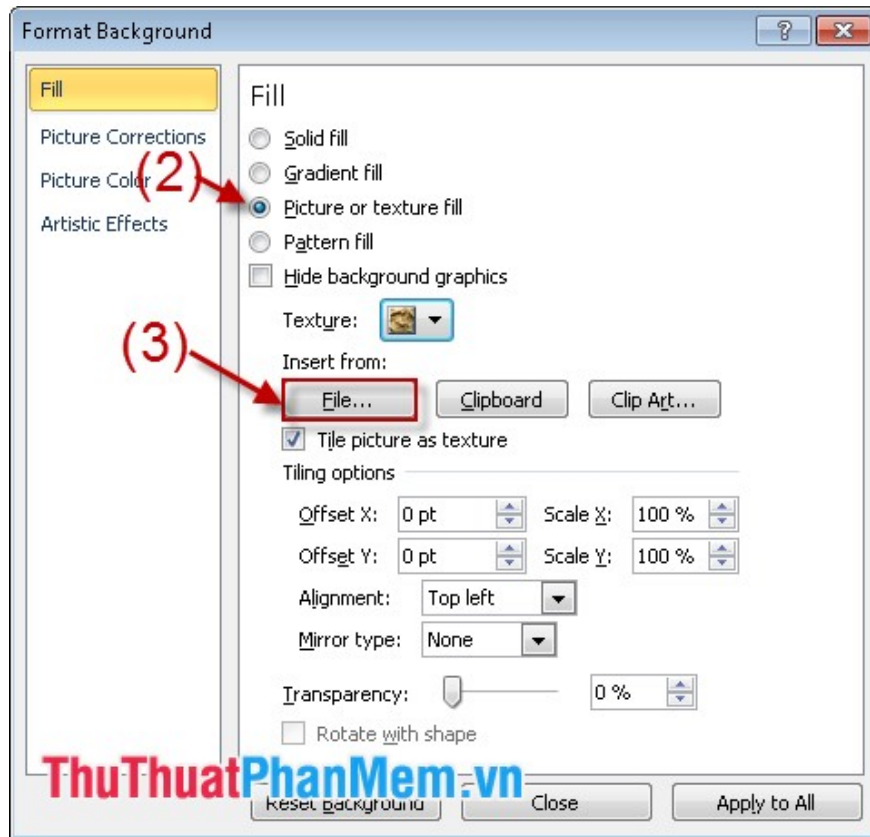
Format Background

?

Fill

Picture Corrections

Picture Color

Artistic Effects

Fill

Solid fill

Gradient fill

Picture or texture fill

Pattern fill

Hide background graphics

Texture:

Insert from:

File...

Clipboard

Clip Art...

Tile picture as texture

Tiling options

Offset X: 0 pt

Scale X: 100 %

Offset Y: 0 pt

Scale Y: 100 %

Alignment: Top left

Mirror type: None

Transparency: 0 %

Rotate with shape

(2)

(3)

ThuThuatPhanMem.vn

Reset Background

Close

Apply to All